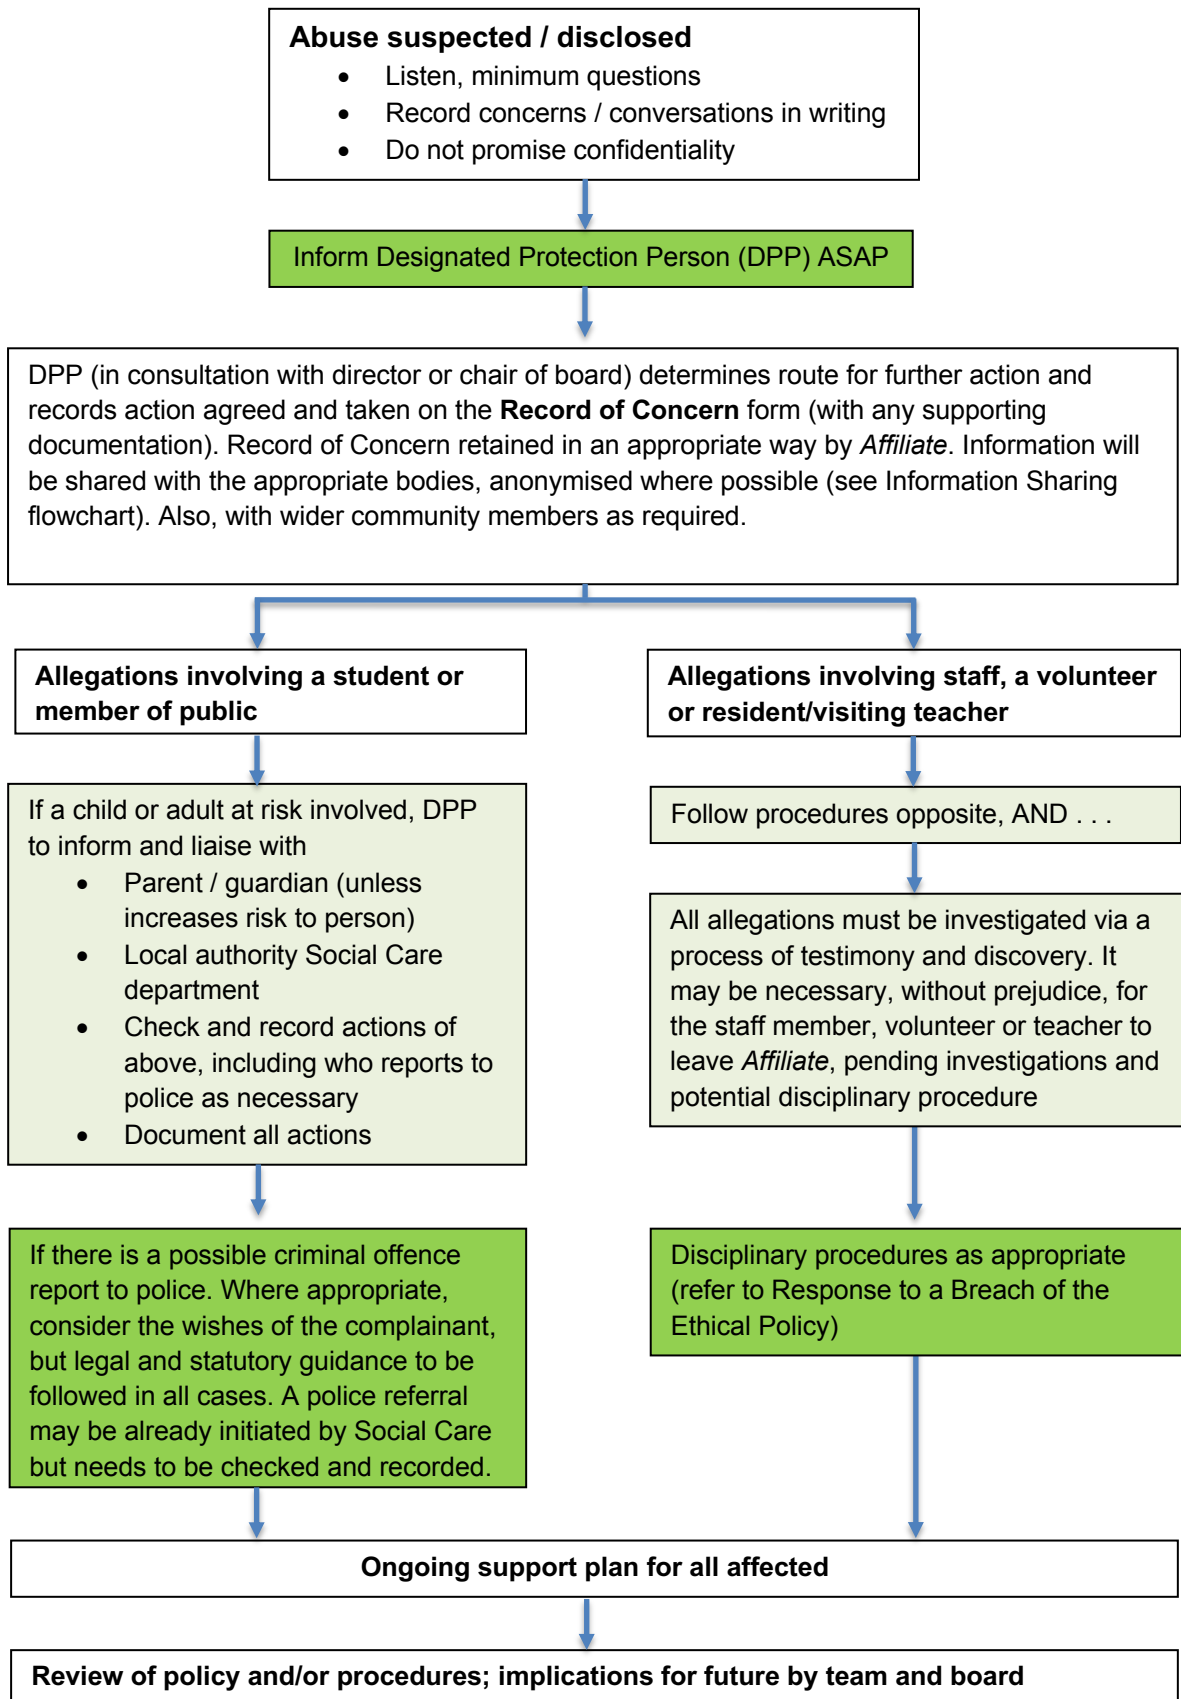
**Abuse suspected / disclosed**
- Listen, minimum questions
- Record concerns / conversations in writing
- Do not promise confidentiality

Inform Designated Protection Person (DPP) ASAP

DPP (in consultation with director or chair of board) determines route for further action and records action agreed and taken on the **Record of Concern** form (with any supporting documentation). Record of Concern retained in an appropriate way by *Affiliate*. Information will be shared with the appropriate bodies, anonymised where possible (see Information Sharing flowchart). Also, with wider community members as required.

**Allegations involving a student or member of public**

If a child or adult at risk involved, DPP to inform and liaise with
- Parent / guardian (unless increases risk to person)
- Local authority Social Care department
- Check and record actions of above, including who reports to police as necessary
- Document all actions

If there is a possible criminal offence report to police. Where appropriate, consider the wishes of the complainant, but legal and statutory guidance to be followed in all cases. A police referral may be already initiated by Social Care but needs to be checked and recorded.

**Allegations involving staff, a volunteer or resident/visiting teacher**

Follow procedures opposite, AND . . .

All allegations must be investigated via a process of testimony and discovery. It may be necessary, without prejudice, for the staff member, volunteer or teacher to leave *Affiliate*, pending investigations and potential disciplinary procedure

Disciplinary procedures as appropriate (refer to Response to a Breach of the Ethical Policy)

**Ongoing support plan for all affected**

**Review of policy and/or procedures; implications for future by team and board**